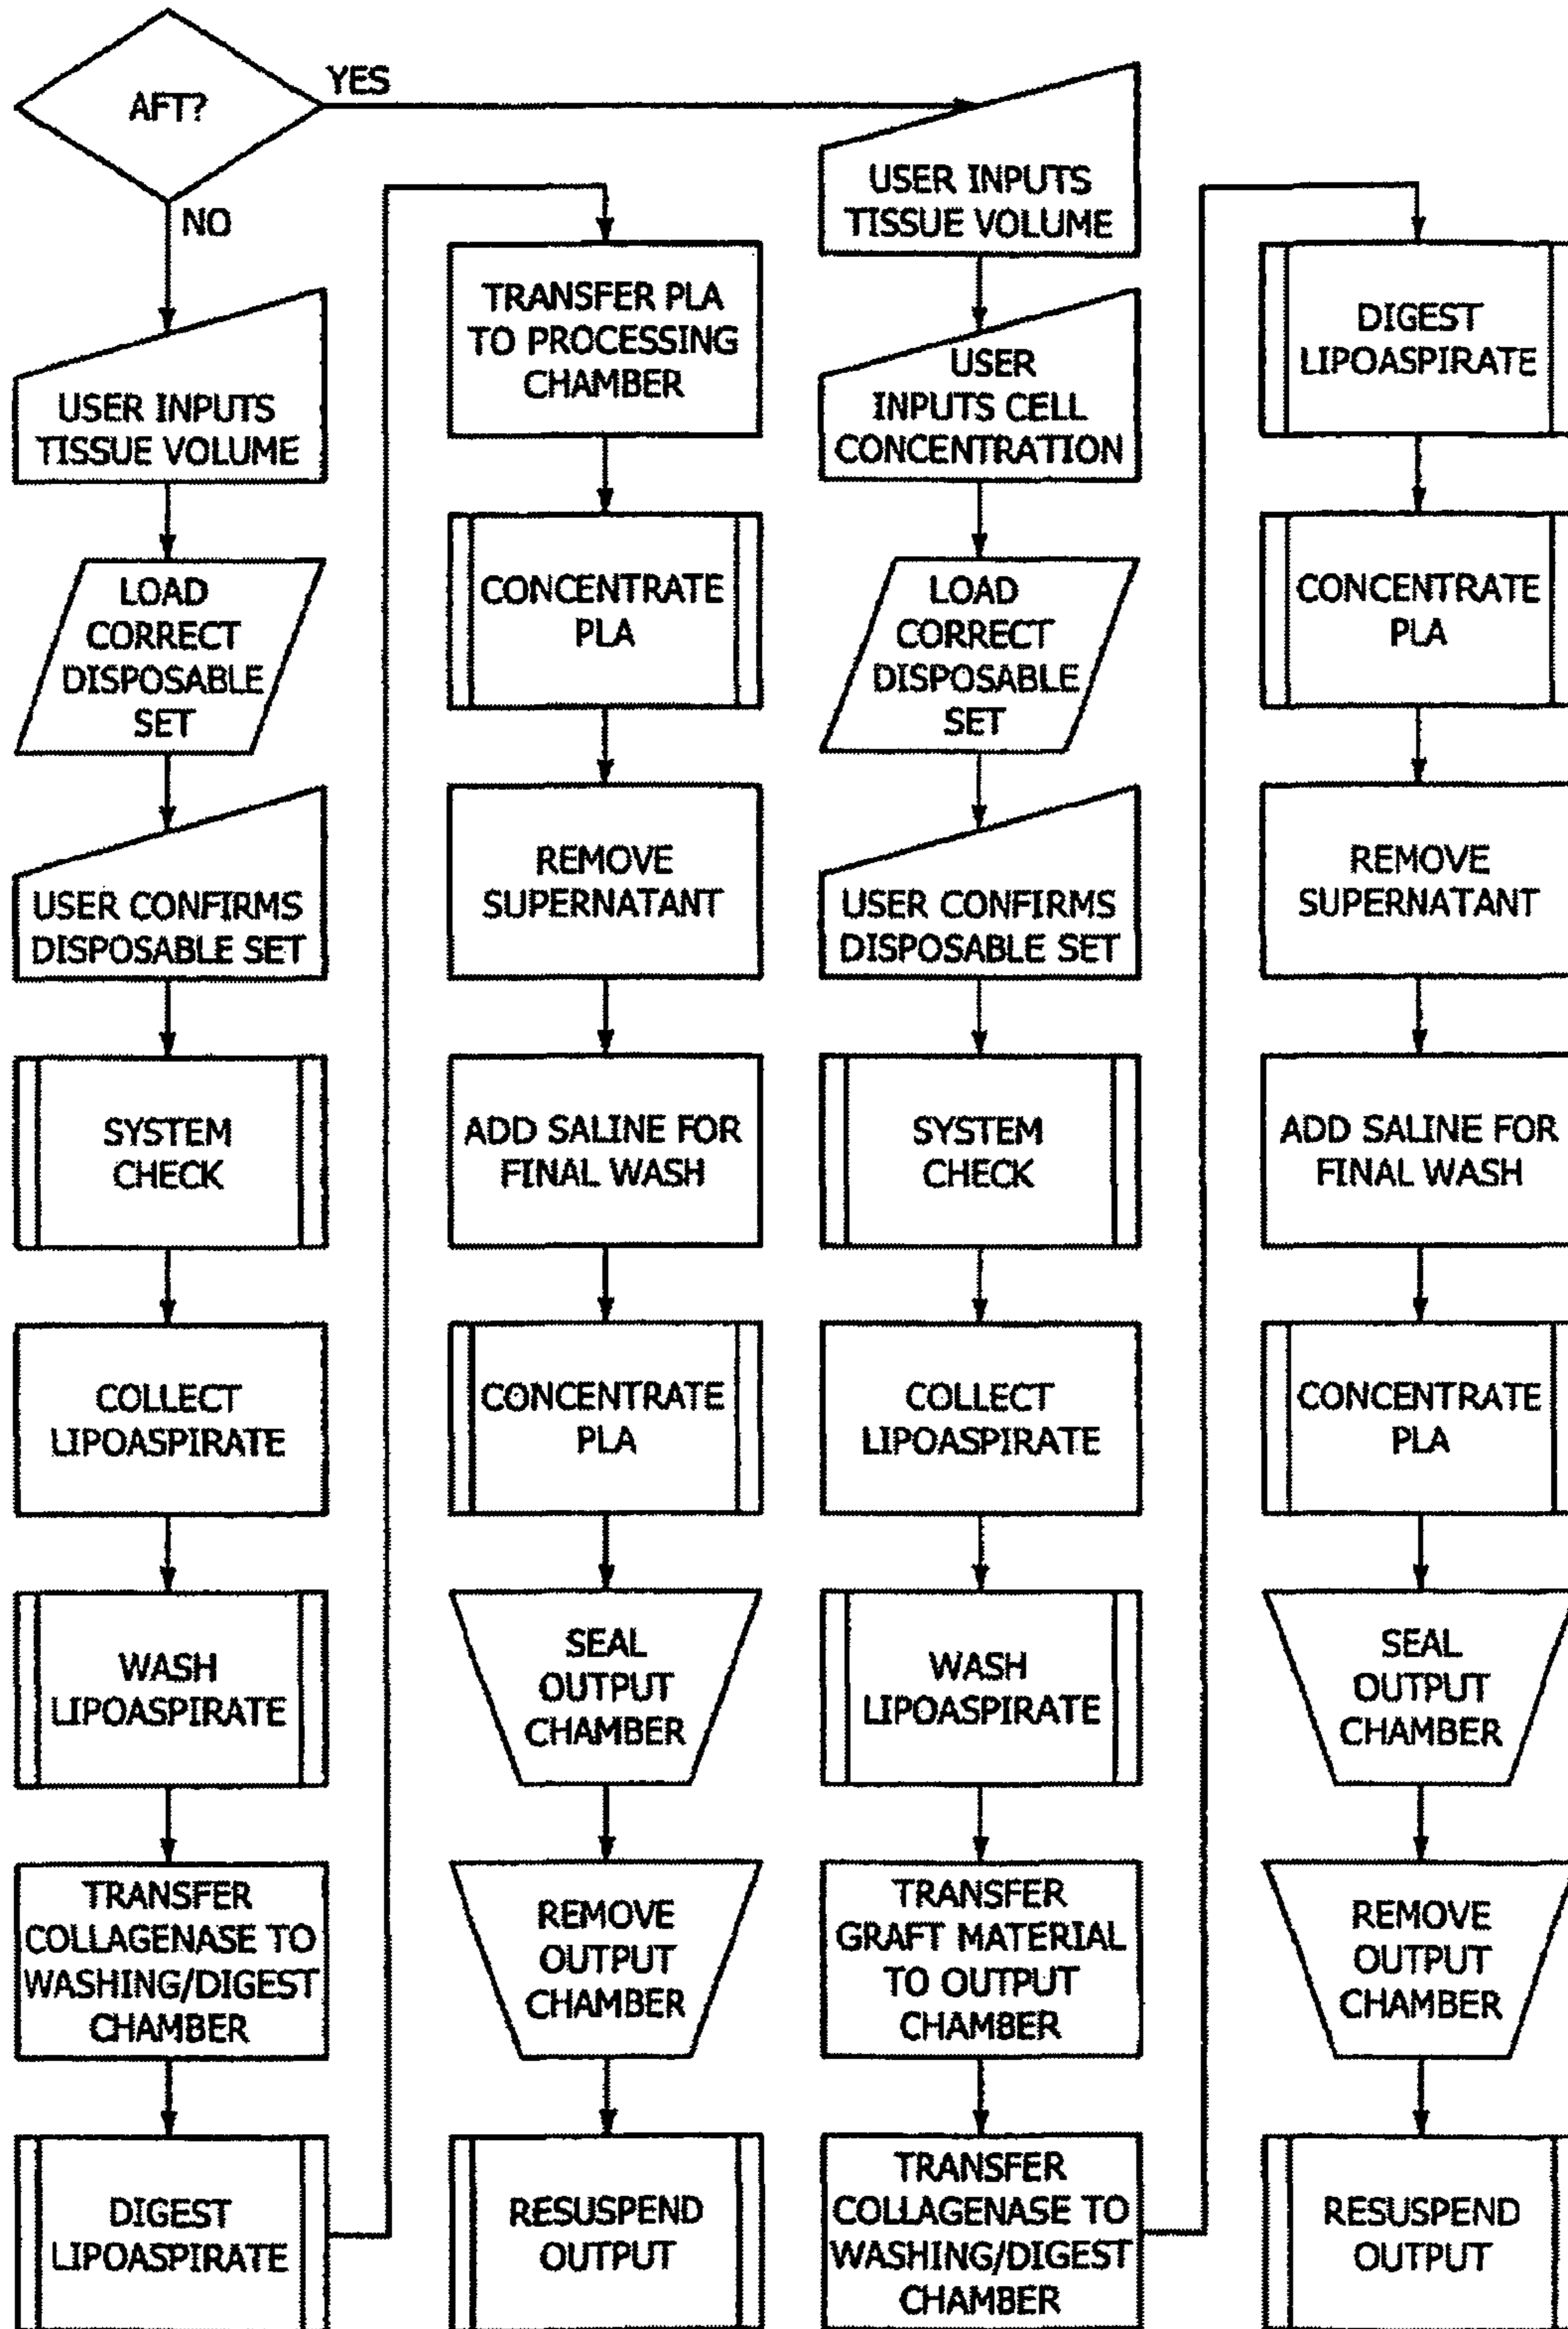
AFT?

YES

NO

USER INPUTS TISSUE VOLUME

LOAD CORRECT DISPOSABLE SET

USER CONFIRMS DISPOSABLE SET

SYSTEM CHECK

COLLECT LIPOASPIRATE

WASH LIPOASPIRATE

TRANSFER COLLAGENASE TO WASHING/DIGEST CHAMBER

DIGEST LIPOASPIRATE

TRANSFER PLA TO PROCESSING CHAMBER

CONCENTRATE PLA

REMOVE SUPERNATANT

ADD SALINE FOR FINAL WASH

CONCENTRATE PLA

SEAL OUTPUT CHAMBER

REMOVE OUTPUT CHAMBER

RESUSPEND OUTPUT

USER INPUTS TISSUE VOLUME

USER INPUTS CELL CONCENTRATION

LOAD CORRECT DISPOSABLE SET

USER CONFIRMS DISPOSABLE SET

SYSTEM CHECK

COLLECT LIPOASPIRATE

WASH LIPOASPIRATE

TRANSFER GRAFT MATERIAL TO OUTPUT CHAMBER

TRANSFER COLLAGENASE TO WASHING/DIGEST CHAMBER

DIGEST LIPOASPIRATE

CONCENTRATE PLA

REMOVE SUPERNATANT

ADD SALINE FOR FINAL WASH

CONCENTRATE PLA

SEAL OUTPUT CHAMBER

REMOVE OUTPUT CHAMBER

RESUSPEND OUTPUT